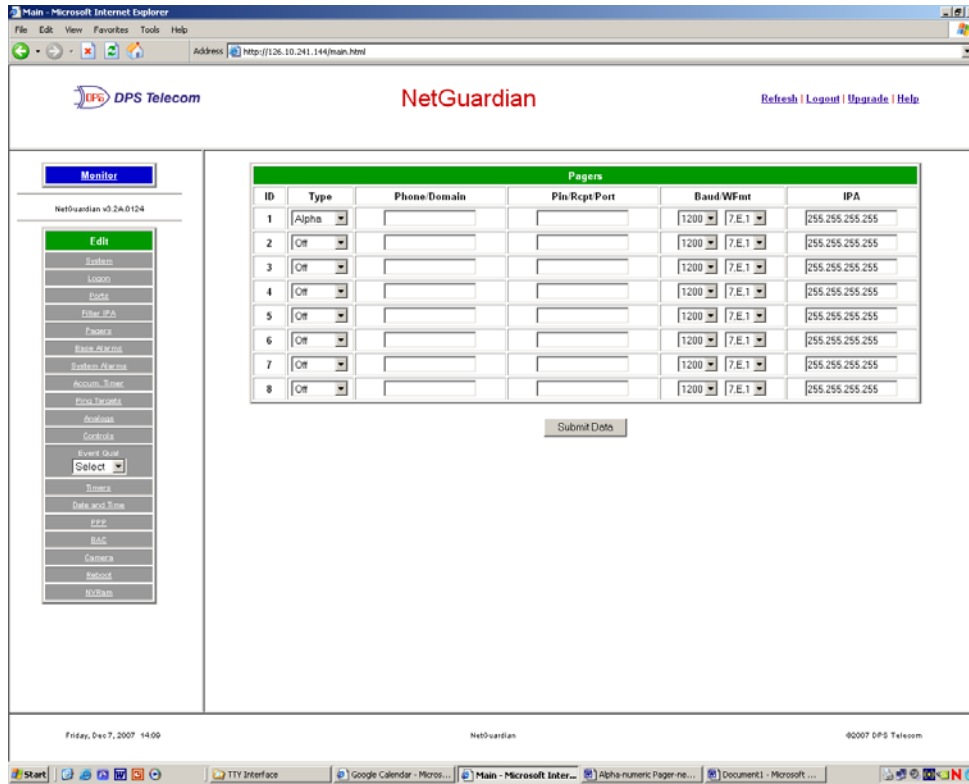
Main - Microsoft Internet Explorer

File Edit View Favorites Tools Help

Address http://126.10.241.144/main.html

DPS DPS Telecom

NetGuardian

Refresh | Logout | Upgrade | Help

Monitor

NetGuardian v3.2A.0124

Edit

System
Logon
Ports
Filter IPA
Pagers
Base Alarms
System Alarms
Accum. Timer
Ping Targets
Analogs
Controls
Event Qual
Select
Timers
Date and Time
PPP
BAC
Camera
Reboot
NVRam

Pagers

| ID | Type | Phone/Domain | Pin/Rcpt/Port | Baud/WFmt | IPA |
|---|---|---|---|---|---|
| 1 | Alpha | | | 1200 7.E.1 | 255.255.255.255 |
| 2 | Off | | | 1200 7.E.1 | 255.255.255.255 |
| 3 | Off | | | 1200 7.E.1 | 255.255.255.255 |
| 4 | Off | | | 1200 7.E.1 | 255.255.255.255 |
| 5 | Off | | | 1200 7.E.1 | 255.255.255.255 |
| 6 | Off | | | 1200 7.E.1 | 255.255.255.255 |
| 7 | Off | | | 1200 7.E.1 | 255.255.255.255 |
| 8 | Off | | | 1200 7.E.1 | 255.255.255.255 |

Submit Data

Friday, Dec 7, 2007 14:09

NetGuardian

©2007 DPS Telecom

Start | TTY Interface | Google Calendar - Micros... | Main - Microsoft Inter... | Alpha-numeric Pager-ne... | Document1 - Microsoft ...